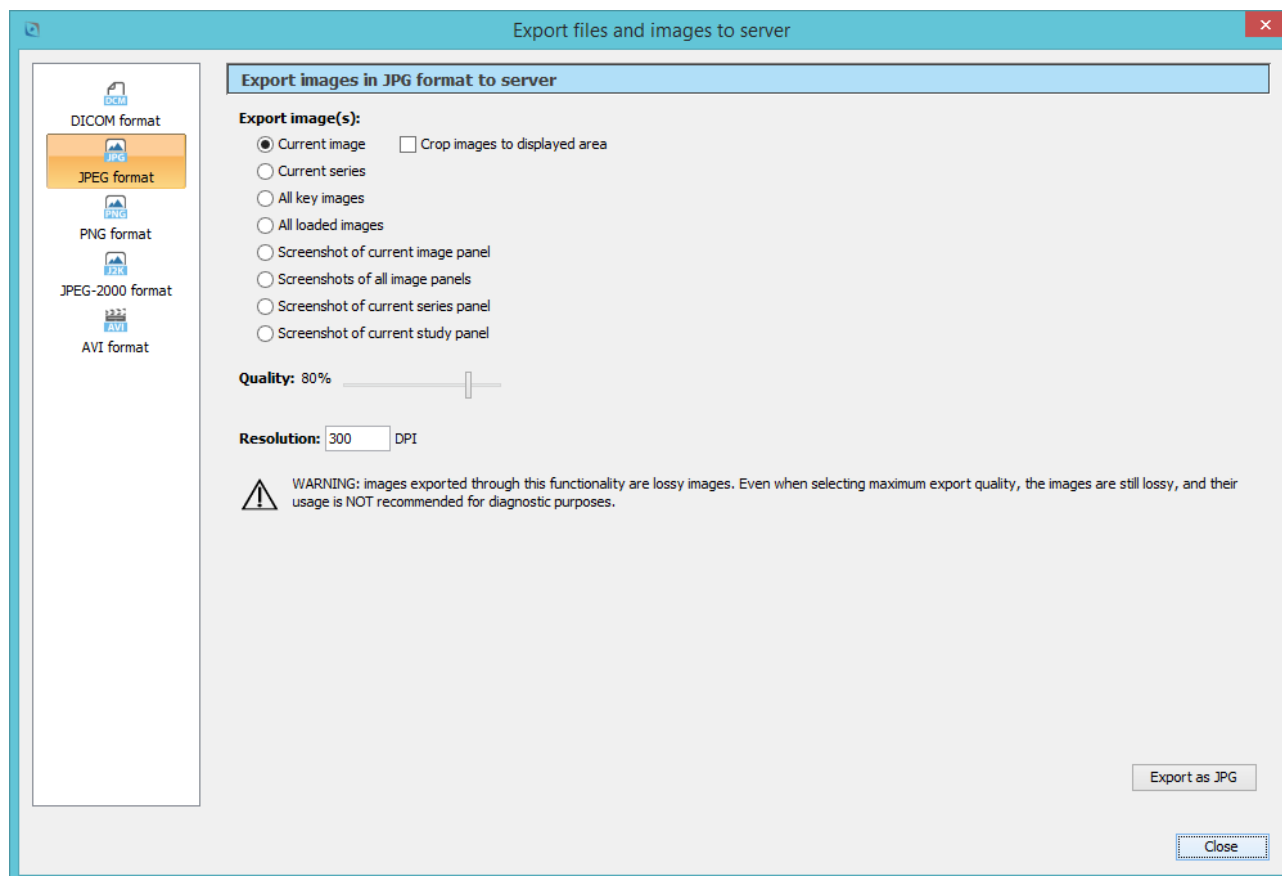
Export files and images to server

DCM
DICOM format
JPG
JPEG format
PNG
PNG format
J2K
JPEG-2000 format
AVI
AVI format

Export images in JPG format to server

Export image(s):
Current image
Crop images to displayed area
Current series
All key images
All loaded images
Screenshot of current image panel
Screenshots of all image panels
Screenshot of current series panel
Screenshot of current study panel

Quality: 80%

Resolution: 300 DPI

WARNING: images exported through this functionality are lossy images. Even when selecting maximum export quality, the images are still lossy, and their usage is NOT recommended for diagnostic purposes.

Export as JPG

Close